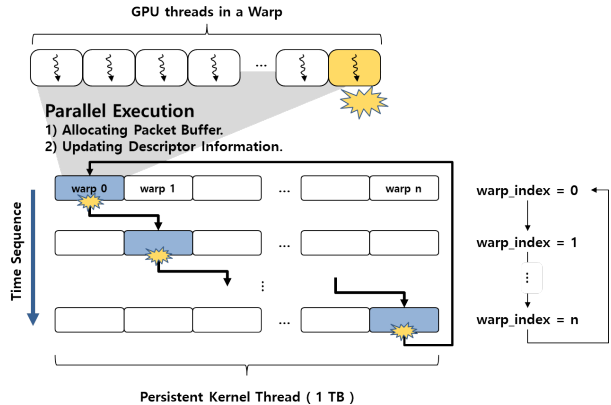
GPU threads in a Warp

…

Parallel Execution
1) Allocating Packet Buffer.
2) Updating Descriptor Information.

warp 0 | warp 1 | … | warp n

Time Sequence

⋮

…

…

warp_index = 0

warp_index = 1

⋮

warp_index = n

Persistent Kernel Thread ( 1 TB )